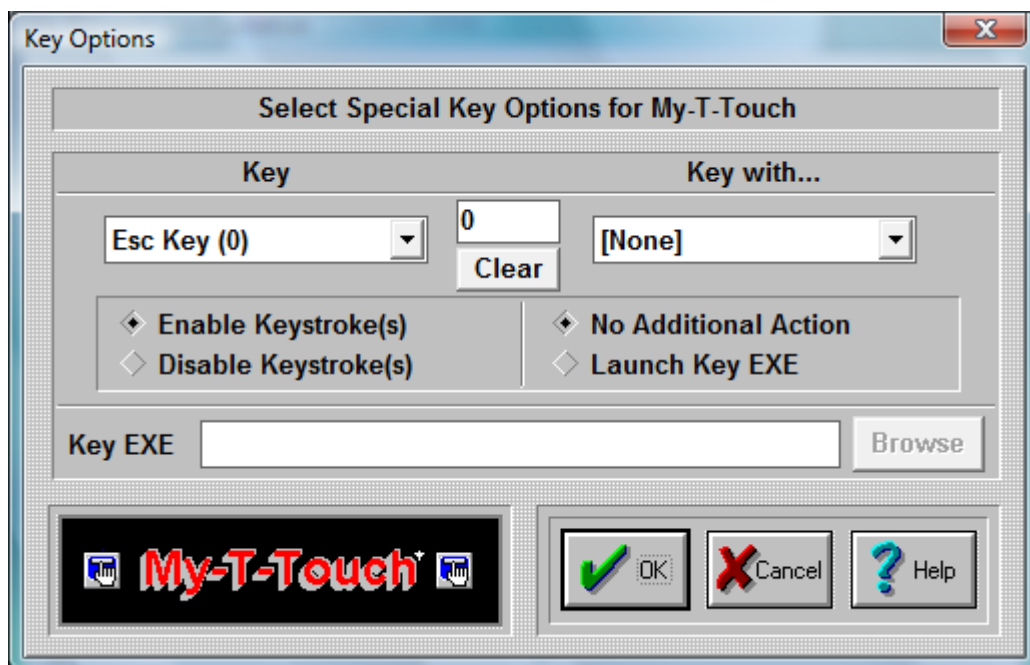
Key Options

X

Select Special Key Options for My-T-Touch

Key

Key with...

Esc Key (0)

0

Clear

[None]

Enable Keystroke(s)
Disable Keystroke(s)

No Additional Action
Launch Key EXE

Key EXE

Browse

My-T-Touch

OK

Cancel

Help